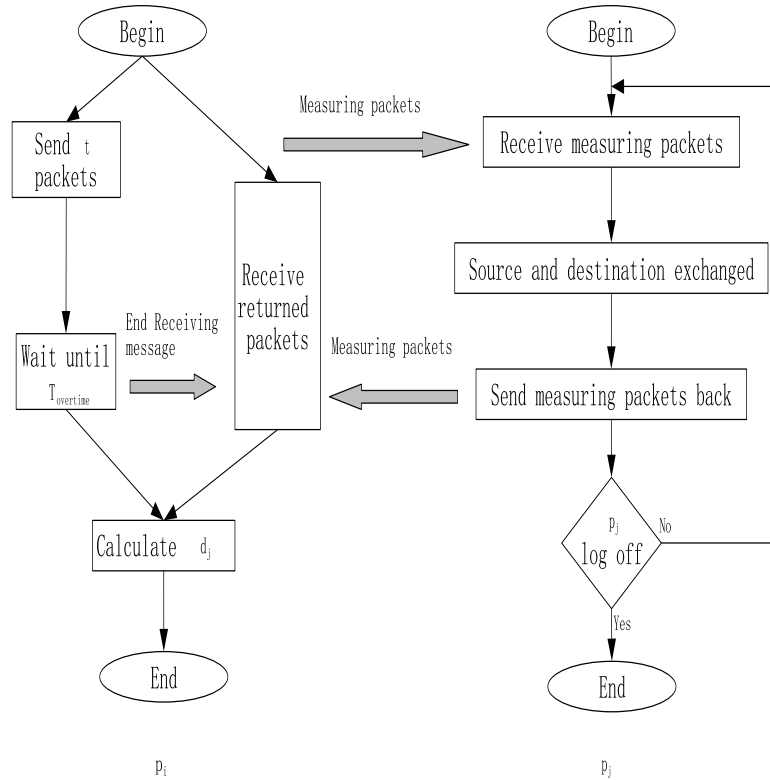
Begin

Send $t$ packets

Receive returned packets

Wait until $T_{overtime}$

End Receiving message

Calculate $d_j$

End

$p_i$

Measuring packets

Measuring packets

Begin

Receive measuring packets

Source and destination exchanged

Send measuring packets back

$p_j$ log off

No

Yes

End

$p_j$